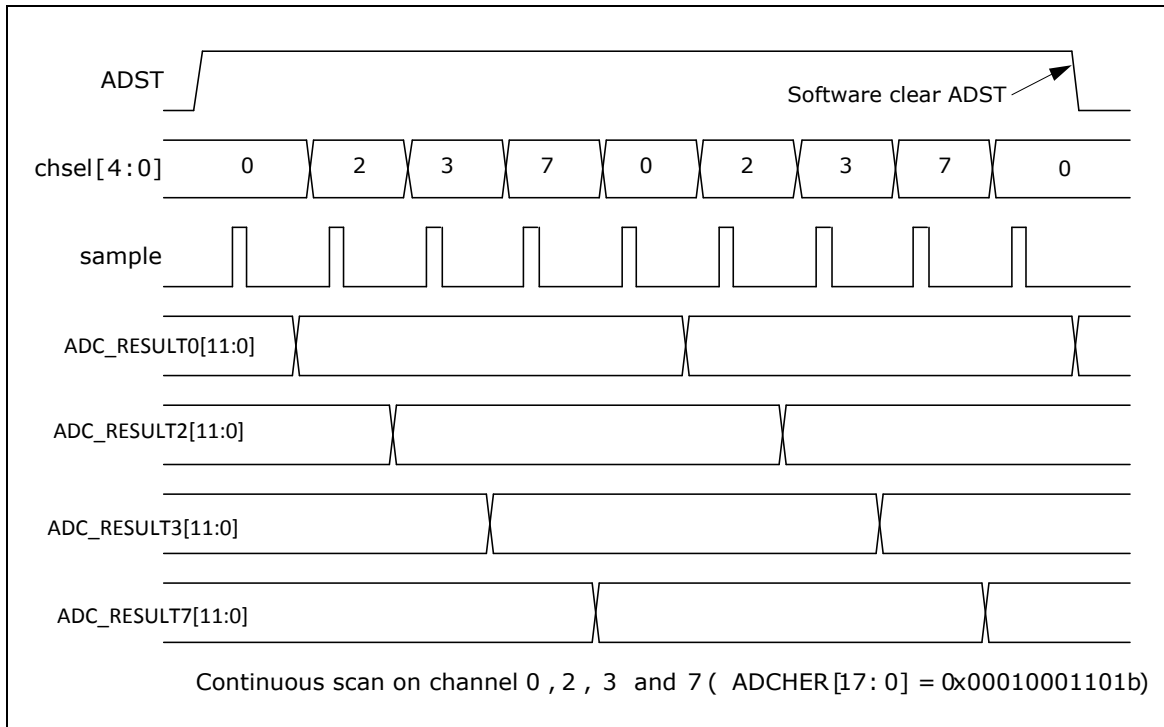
ADST

Software clear ADST

chsel[4:0]

0
2
3
7
0
2
3
7
0

sample

ADC_RESULT0[11:0]

ADC_RESULT2[11:0]

ADC_RESULT3[11:0]

ADC_RESULT7[11:0]

Continuous scan on channel 0 , 2 , 3 and 7 ( ADCHER[17: 0] = 0x00010001101b)